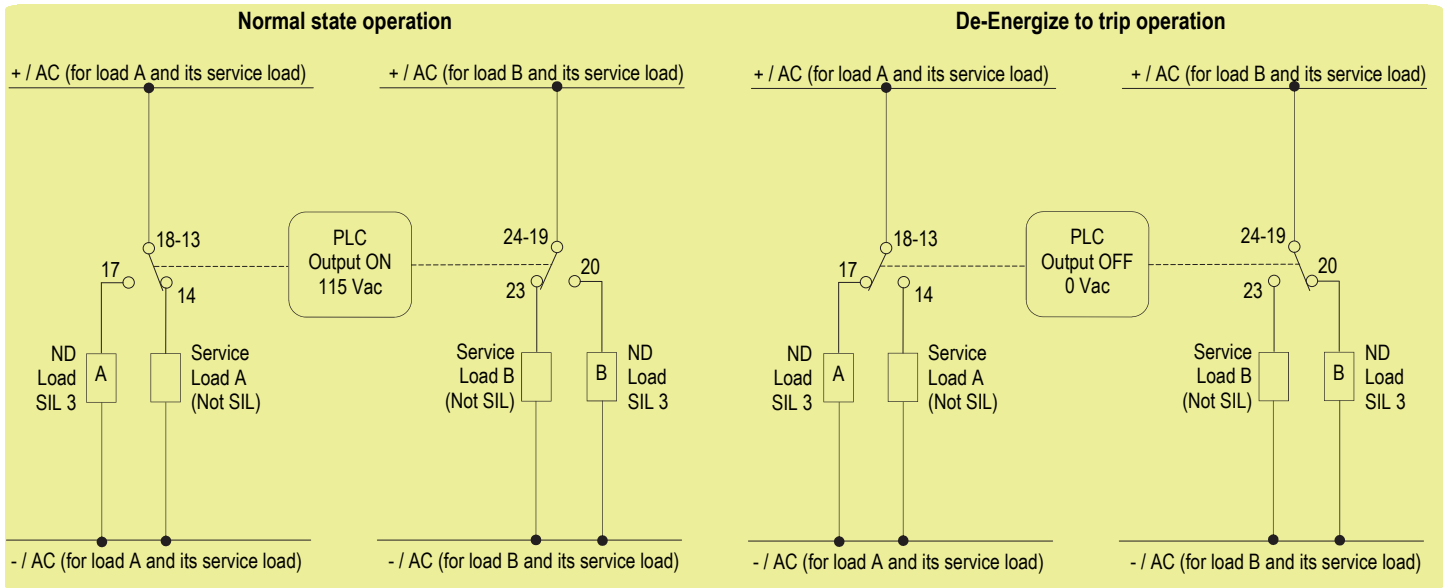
Normal state operation

+ / AC (for load A and its service load)

+ / AC (for load B and its service load)

18-13

17

14

PLC
Output ON
115 Vac

24-19

23

20

ND
Load
SIL 3

A

Service
Load A
(Not SIL)

Service
Load B
(Not SIL)

B

ND
Load
SIL 3

- / AC (for load A and its service load)

- / AC (for load B and its service load)

De-Energize to trip operation

+ / AC (for load A and its service load)

+ / AC (for load B and its service load)

18-13

17

14

PLC
Output OFF
0 Vac

24-19

23

20

ND
Load
SIL 3

A

Service
Load A
(Not SIL)

Service
Load B
(Not SIL)

B

ND
Load
SIL 3

- / AC (for load A and its service load)

- / AC (for load B and its service load)